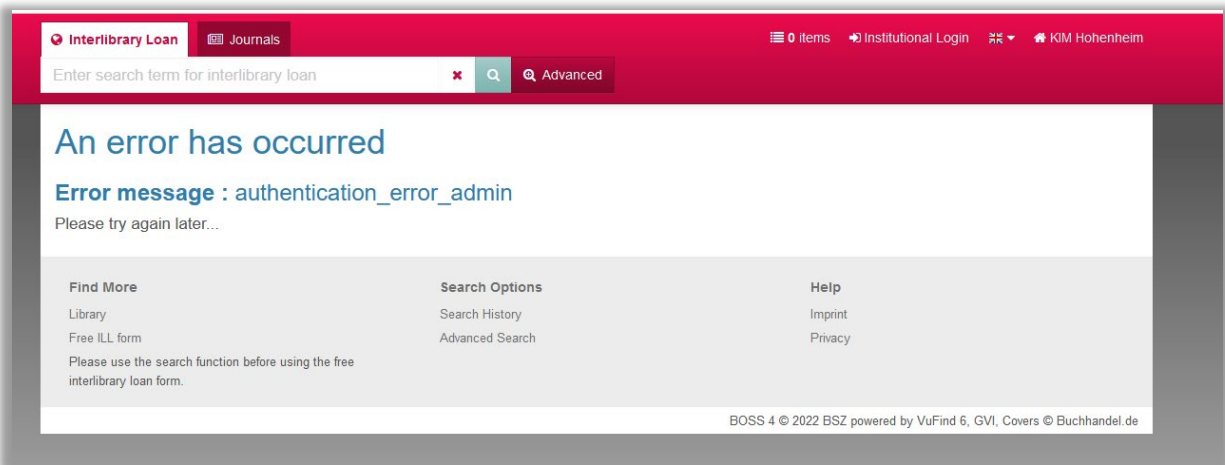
Interlibrary Loan
Journals
0 items
Institutional Login
KIM Hohenheim

Enter search term for interlibrary loan
Advanced

An error has occurred

Error message : authentication_error_admin

Please try again later...

Find More
Library
Free ILL form
Please use the search function before using the free interlibrary loan form.

Search Options
Search History
Advanced Search

Help
Imprint
Privacy

BOSS 4 © 2022 BSZ powered by VuFind 6, GVI, Covers © Buchhandel.de